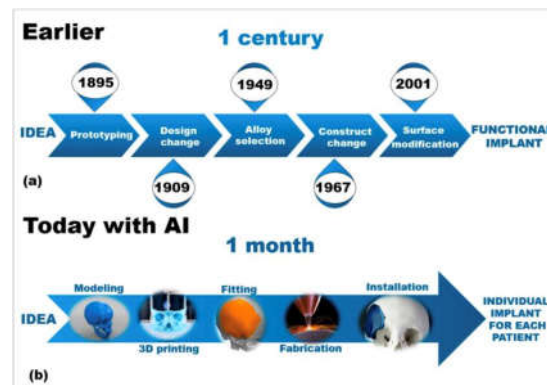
Earlier

1 century

1895

1949

2001

IDEA

Prototyping

Design change

Alloy selection

Construct change

Surface modification

FUNCTIONAL IMPLANT

1909

1967

(a)

Today with AI

1 month

Modeling

Fitting

Installation

IDEA

3D printing

Fabrication

INDIVIDUAL IMPLANT FOR EACH PATIENT

(b)